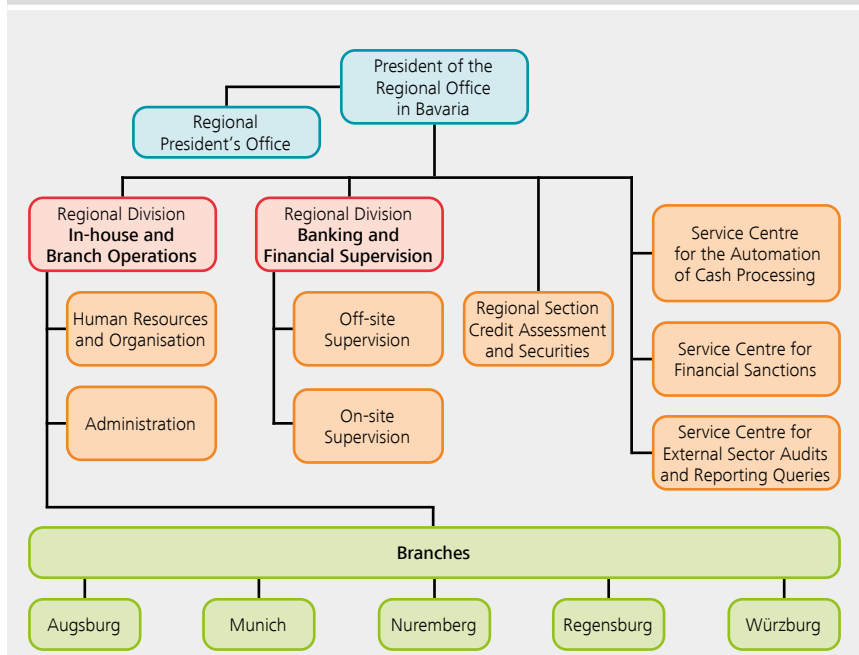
President of the Regional Office in Bavaria

Regional President's Office

Regional Division **In-house and Branch Operations**

Human Resources and Organisation

Administration

Regional Division **Banking and Financial Supervision**

Off-site Supervision

On-site Supervision

Regional Section Credit Assessment and Securities

Service Centre for the Automation of Cash Processing

Service Centre for Financial Sanctions

Service Centre for External Sector Audits and Reporting Queries

**Branches**

Augsburg

Munich

Nuremberg

Regensburg

Würzburg